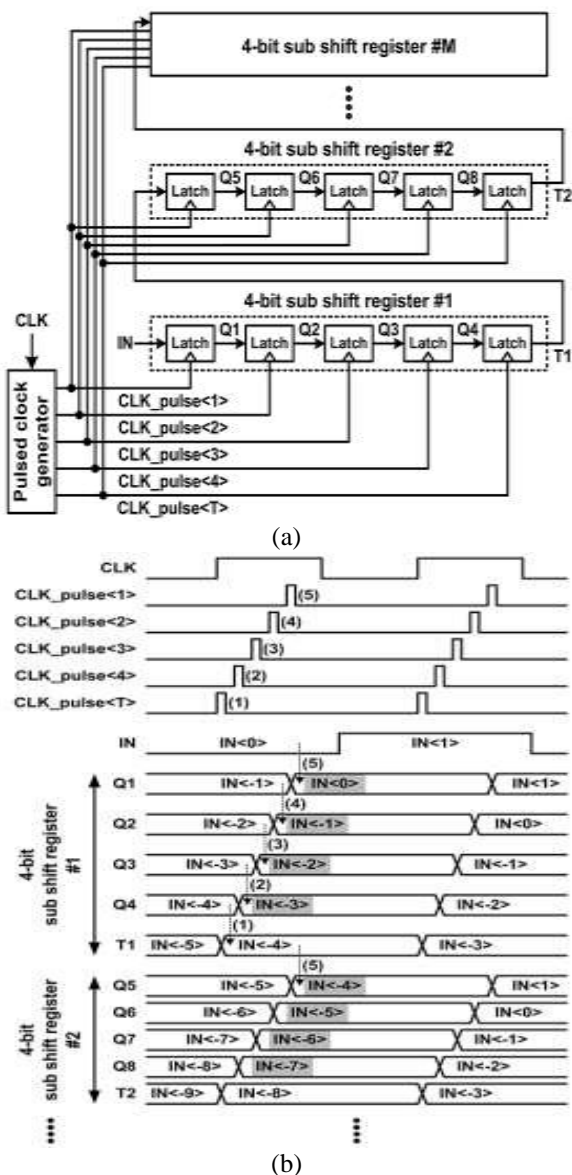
4-bit sub shift register #M

4-bit sub shift register #2

Latch Q5 Latch Q6 Latch Q7 Latch Q8 Latch T2

4-bit sub shift register #1

CLK

IN Latch Q1 Latch Q2 Latch Q3 Latch Q4 Latch T1

Pulsed clock generator

CLK_pulse<1>
CLK_pulse<2>
CLK_pulse<3>
CLK_pulse<4>
CLK_pulse<T>

(a)

CLK
CLK_pulse<1> (5)
CLK_pulse<2> (4)
CLK_pulse<3> (3)
CLK_pulse<4> (2)
CLK_pulse<T> (1)

IN IN<0> IN<1>

4-bit sub shift register #1

(5)
Q1 IN<-1> IN<0> IN<1>
(4)
Q2 IN<-2> IN<-1> IN<0>
(3)
Q3 IN<-3> IN<-2> IN<-1>
(2)
Q4 IN<-4> IN<-3> IN<-2>
(1)
T1 IN<-5> IN<-4> IN<-3>

4-bit sub shift register #2

(5)
Q5 IN<-5> IN<-4> IN<1>
Q6 IN<-6> IN<-5> IN<0>
Q7 IN<-7> IN<-6> IN<-1>
Q8 IN<-8> IN<-7> IN<-2>
T2 IN<-9> IN<-8> IN<-3>

(b)